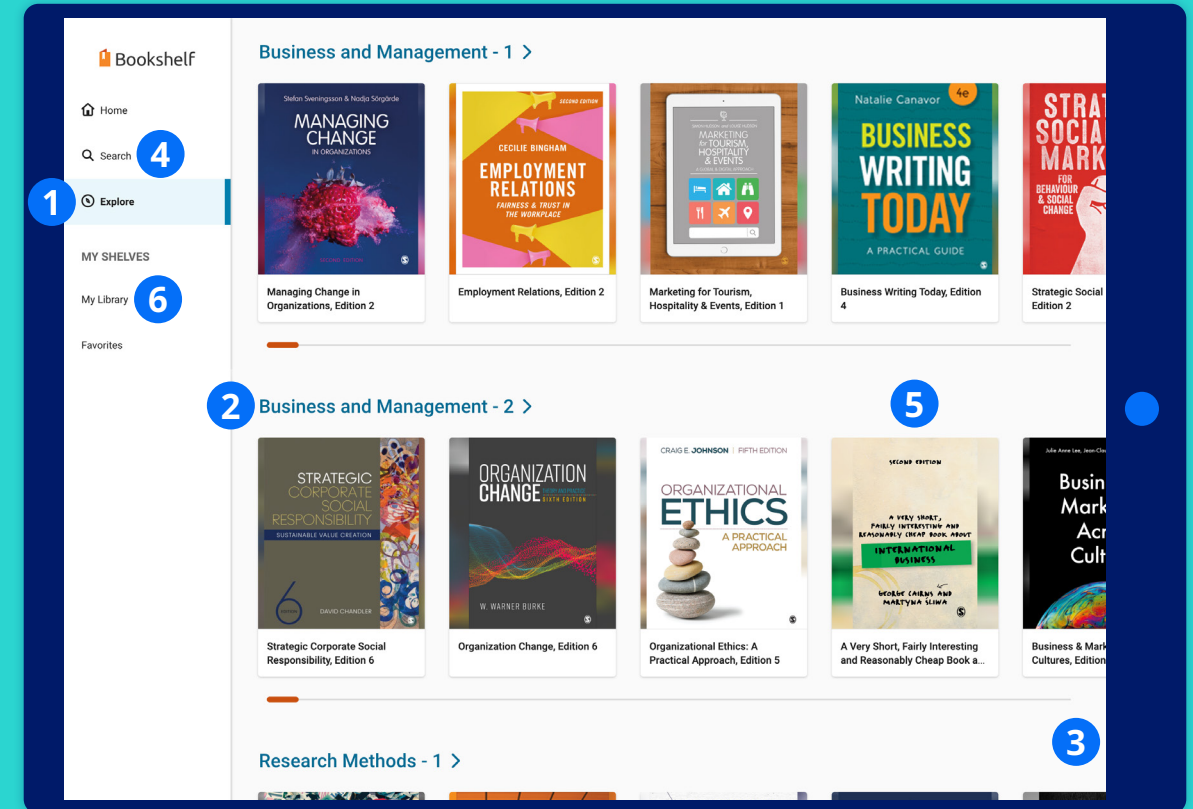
Bookshelf

Home

Search 4

1 Explore

MY SHELVES

My Library 6

Favorites

Business and Management - 1 >

Stefan Sveningsson & Nadja Sörgärde
MANAGING CHANGE IN ORGANIZATIONS

Managing Change in Organizations, Edition 2

SECOND EDITION
CECILIE BINGHAM
EMPLOYMENT RELATIONS
FAIRNESS & TRUST IN THE WORKPLACE

Employment Relations, Edition 2

MARKETING for TOURISM, HOSPITALITY & EVENTS

Marketing for Tourism, Hospitality & Events, Edition 1

Natalie Canavor 4e
BUSINESS WRITING TODAY
A PRACTICAL GUIDE

Business Writing Today, Edition 4

STRAT SOCIA MARK
FOR BEHAVIOUR & SOCIAL CHANGE

Strategic Social Edition 2

2 Business and Management - 2 >

5

STRATEGIC CORPORATE SOCIAL RESPONSIBILITY
SUSTAINABLE VALUE CREATION
6
DAVID CHANDLER

Strategic Corporate Social Responsibility, Edition 6

ORGANIZATION CHANGE
SIXTH EDITION
W. WARNER BURKE

Organization Change, Edition 6

CRAIG E. JOHNSON | FIFTH EDITION
ORGANIZATIONAL ETHICS
A PRACTICAL APPROACH

Organizational Ethics: A Practical Approach, Edition 5

SECOND EDITION
A VERY SHORT, FAIRLY INTERESTING AND REASONABLY CHEAP BOOK ABOUT
INTERNATIONAL BUSINESS
GEORGE CAIRNS AND MARTYNA SLIWA

A Very Short, Fairly Interesting and Reasonably Cheap Book a...

Julie Anne Lee, Jeon Cla
Busin Mark Acr Cult

Business & Mark Cultures, Edition

3

Research Methods - 1 >